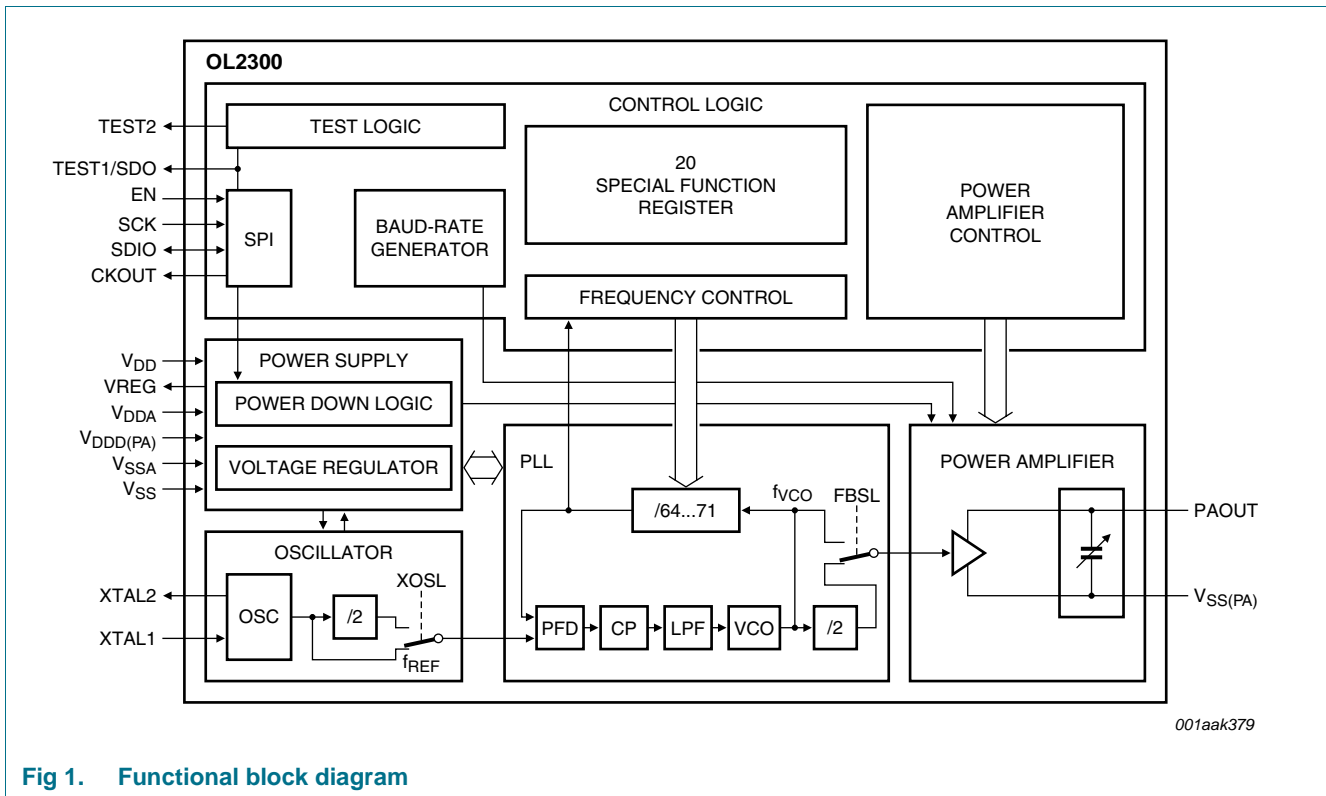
OL2300

TEST2
TEST1/SDO
EN
SCK
SDIO
CKOUT

TEST LOGIC

SPI

BAUD-RATE GENERATOR

CONTROL LOGIC

20
SPECIAL FUNCTION REGISTER

FREQUENCY CONTROL

POWER AMPLIFIER CONTROL

$V_{DD}$
VREG
$V_{DDA}$
$V_{DDD(PA)}$
$V_{SSA}$
$V_{SS}$

POWER SUPPLY

POWER DOWN LOGIC

VOLTAGE REGULATOR

PLL

/64...71

$f_{VCO}$

FBSL

PFD
CP
LPF
VCO
/2

POWER AMPLIFIER

PAOUT

$V_{SS(PA)}$

OSCILLATOR

XTAL2
XTAL1

OSC

/2

XOSL

$f_{REF}$

001aak379

Fig 1. Functional block diagram